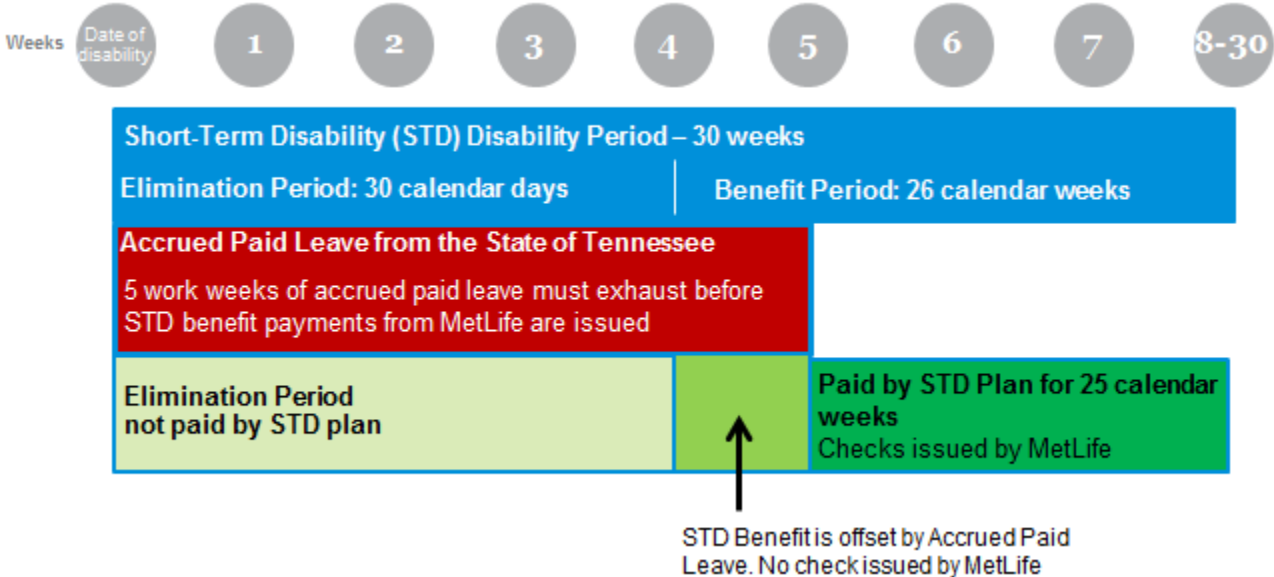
Weeks Date of disability 1 2 3 4 5 6 7 8-30

Short-Term Disability (STD) Disability Period – 30 weeks

Elimination Period: 30 calendar days

Benefit Period: 26 calendar weeks

Accrued Paid Leave from the State of Tennessee

5 work weeks of accrued paid leave must exhaust before STD benefit payments from MetLife are issued

Elimination Period not paid by STD plan

Paid by STD Plan for 25 calendar weeks
Checks issued by MetLife

STD Benefit is offset by Accrued Paid Leave. No check issued by MetLife